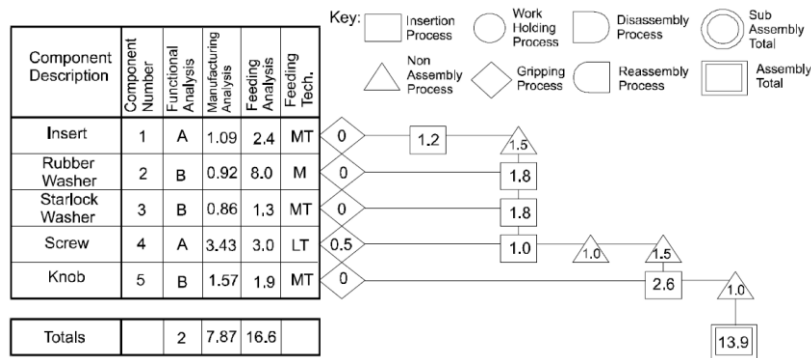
Key: Insertion Process | Work Holding Process | Disassembly Process | Sub Assembly Total
Non Assembly Process | Gripping Process | Reassembly Process | Assembly Total

| Component Description | Component Number | Functional Analysis | Manufacturing Analysis | Feeding Analysis | Feeding Tech. |
|---|---|---|---|---|---|
| Insert | 1 | A | 1.09 | 2.4 | MT |
| Rubber Washer | 2 | B | 0.92 | 8.0 | M |
| Starlock Washer | 3 | B | 0.86 | 1.3 | MT |
| Screw | 4 | A | 3.43 | 3.0 | LT |
| Knob | 5 | B | 1.57 | 1.9 | MT |

| Totals | | 2 | 7.87 | 16.6 | |
|---|---|---|---|---|---|

0
1.2
1.5
0
1.8
0
1.8
0.5
1.0
1.0
1.5
0
2.6
1.0
13.9